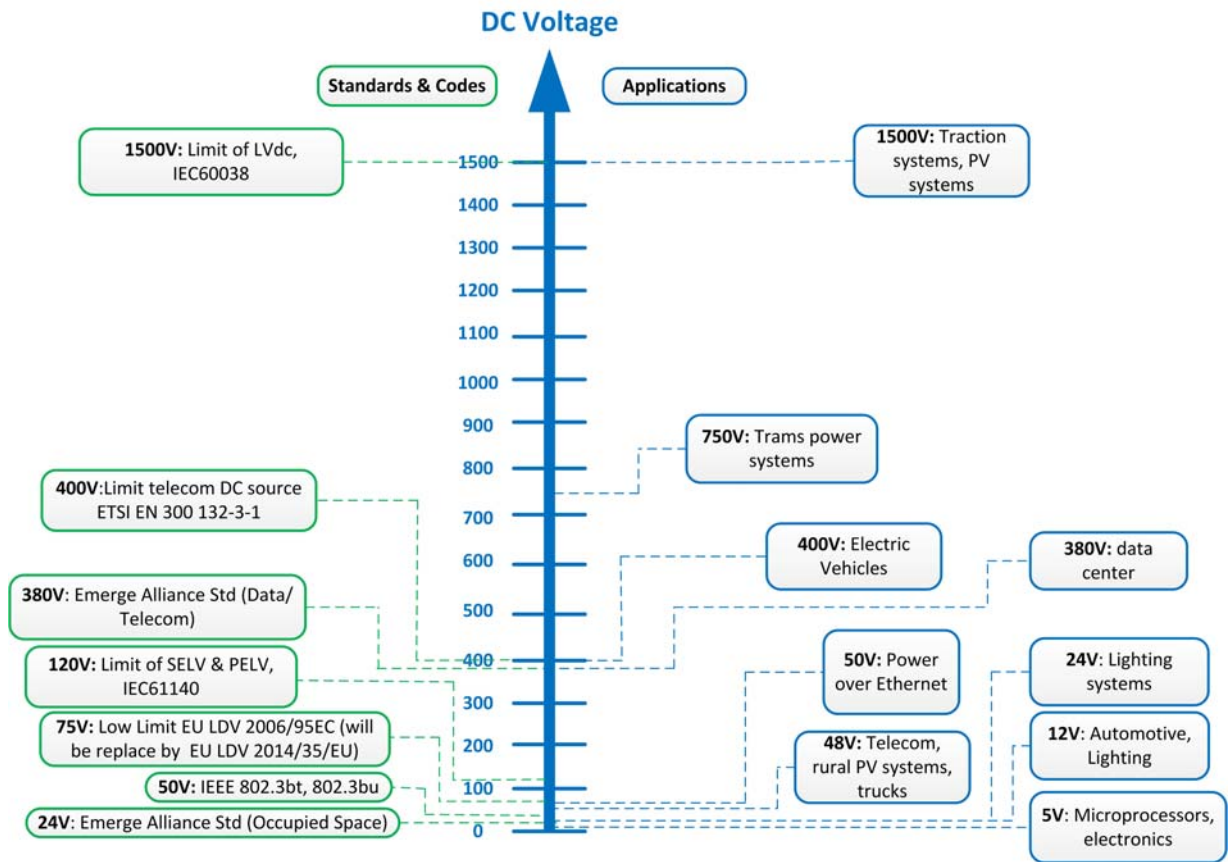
DC Voltage

Standards & Codes

Applications

1500V: Limit of LVdc, IEC60038

1500V: Traction systems, PV systems

1500
1400
1300
1200
1100
1000
900
800
700
600
500
400
300
200
100
0

750V: Trams power systems

400V:Limit telecom DC source ETSI EN 300 132-3-1

400V: Electric Vehicles

380V: data center

380V: Emerge Alliance Std (Data/ Telecom)

120V: Limit of SELV & PELV, IEC61140

50V: Power over Ethernet

24V: Lighting systems

75V: Low Limit EU LDV 2006/95EC (will be replace by EU LDV 2014/35/EU)

48V: Telecom, rural PV systems, trucks

12V: Automotive, Lighting

50V: IEEE 802.3bt, 802.3bu

24V: Emerge Alliance Std (Occupied Space)

5V: Microprocessors, electronics